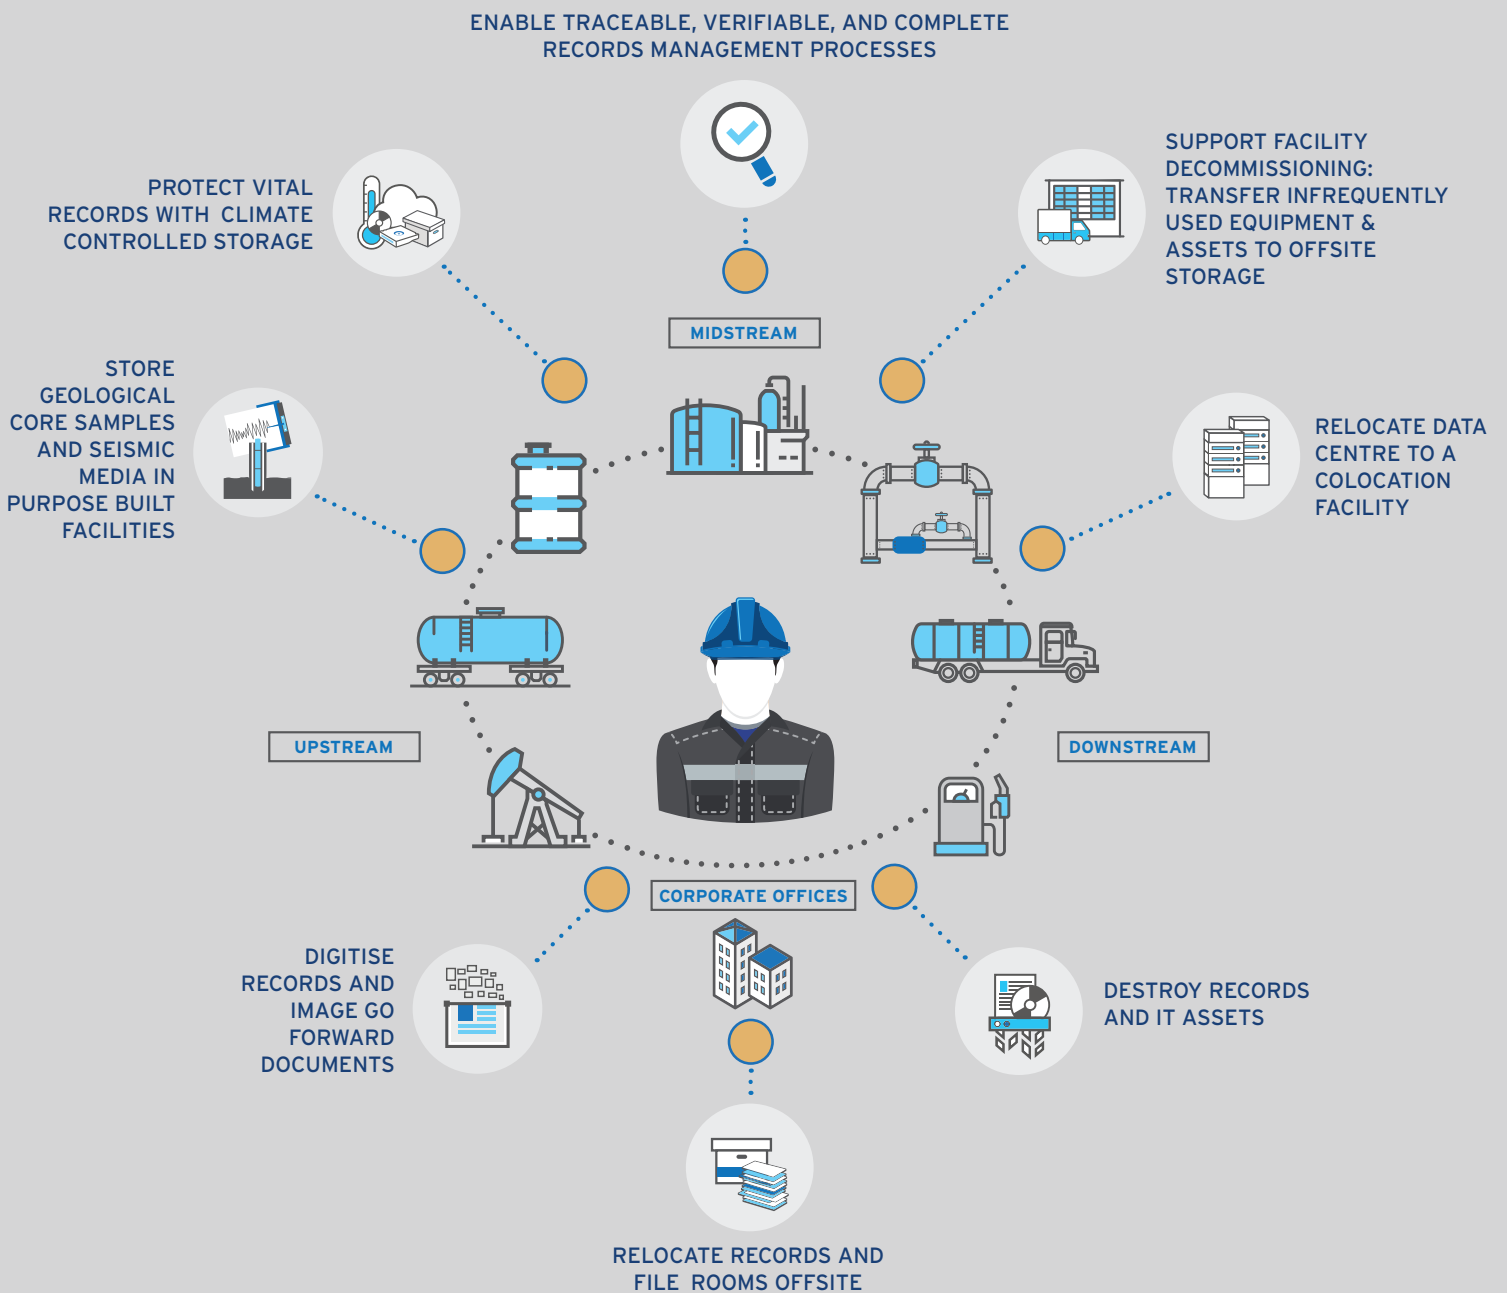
ENABLE TRACEABLE, VERIFIABLE, AND COMPLETE RECORDS MANAGEMENT PROCESSES

PROTECT VITAL RECORDS WITH CLIMATE CONTROLLED STORAGE

SUPPORT FACILITY DECOMMISSIONING: TRANSFER INFREQUENTLY USED EQUIPMENT & ASSETS TO OFFSITE STORAGE

MIDSTREAM

STORE GEOLOGICAL CORE SAMPLES AND SEISMIC MEDIA IN PURPOSE BUILT FACILITIES

RELOCATE DATA CENTRE TO A COLOCATION FACILITY

UPSTREAM

DOWNSTREAM

CORPORATE OFFICES

DIGITISE RECORDS AND IMAGE GO FORWARD DOCUMENTS

DESTROY RECORDS AND IT ASSETS

RELOCATE RECORDS AND FILE ROOMS OFFSITE